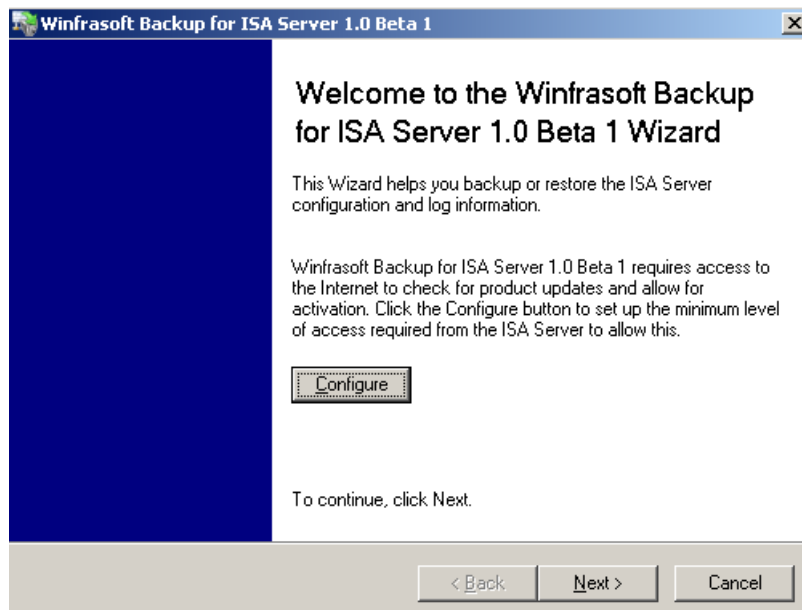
Winfrasoft Backup for ISA Server 1.0 Beta 1

Welcome to the Winfrasoft Backup for ISA Server 1.0 Beta 1 Wizard

This Wizard helps you backup or restore the ISA Server configuration and log information.

Winfrasoft Backup for ISA Server 1.0 Beta 1 requires access to the Internet to check for product updates and allow for activation. Click the Configure button to set up the minimum level of access required from the ISA Server to allow this.

Configure

To continue, click Next.

< Back

Next >

Cancel